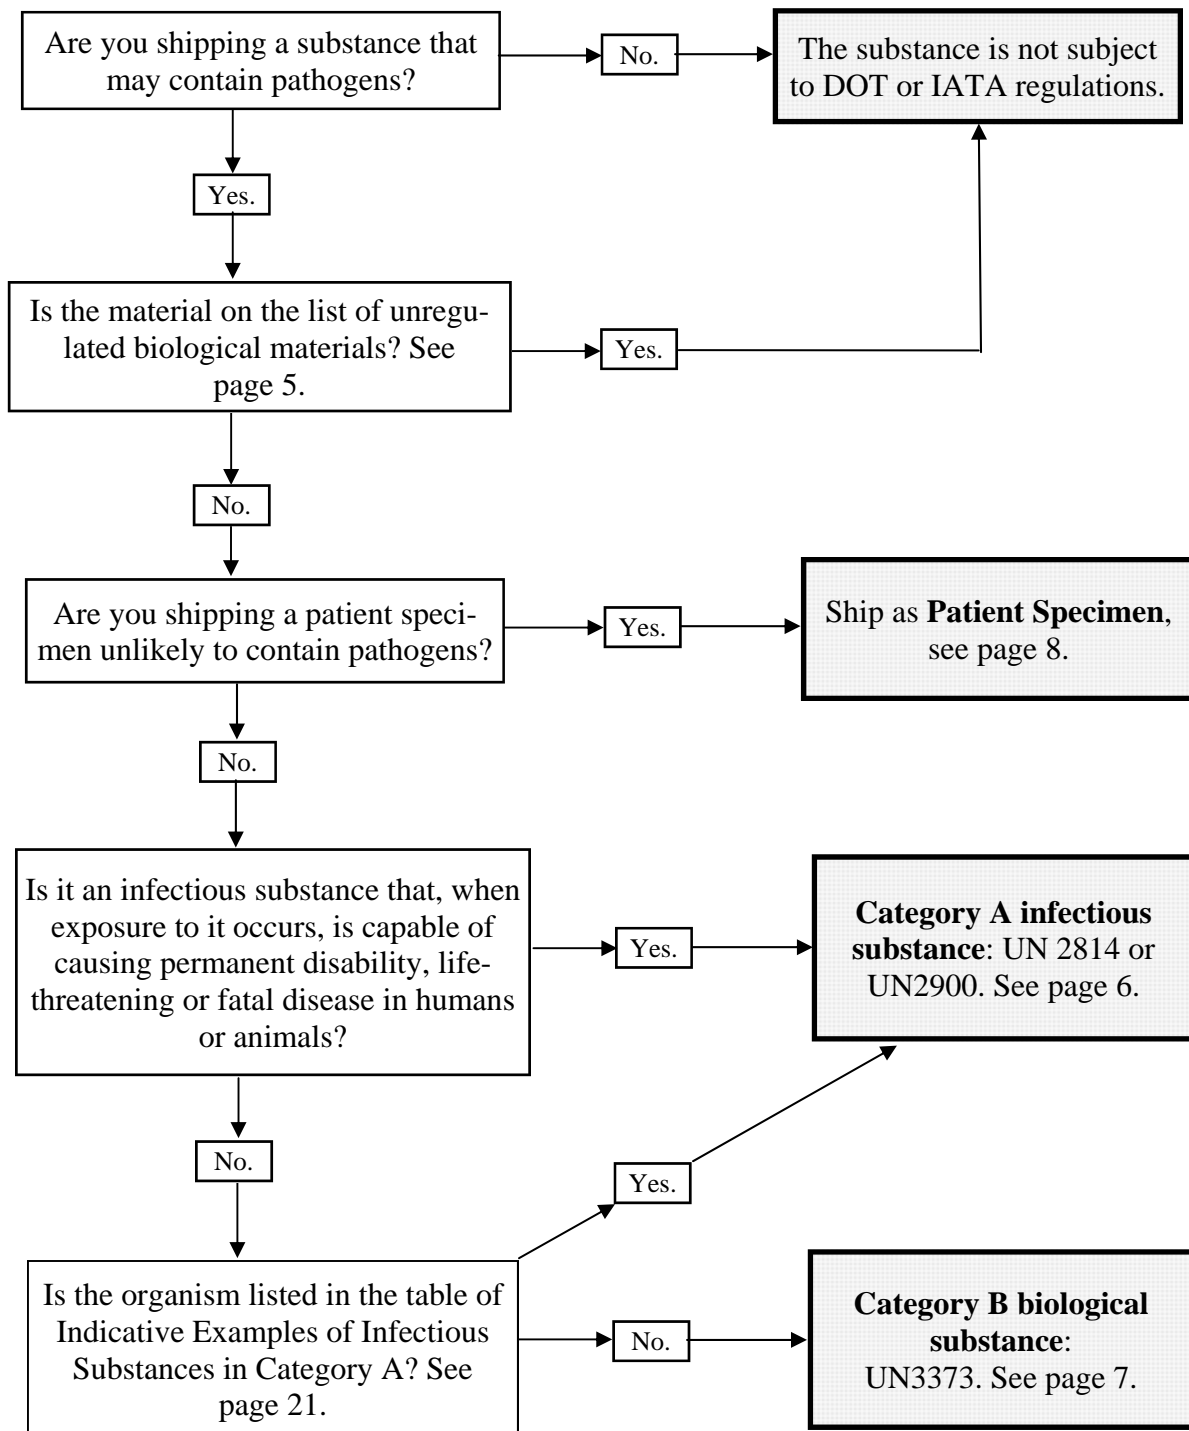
Are you shipping a substance that may contain pathogens?

No.

The substance is not subject to DOT or IATA regulations.

Yes.

Is the material on the list of unregulated biological materials? See page 5.

Yes.

No.

Are you shipping a patient specimen unlikely to contain pathogens?

Yes.

Ship as **Patient Specimen**, see page 8.

No.

Is it an infectious substance that, when exposure to it occurs, is capable of causing permanent disability, life-threatening or fatal disease in humans or animals?

Yes.

**Category A infectious substance**: UN 2814 or UN2900. See page 6.

No.

Yes.

Is the organism listed in the table of Indicative Examples of Infectious Substances in Category A? See page 21.

No.

**Category B biological substance**: UN3373. See page 7.